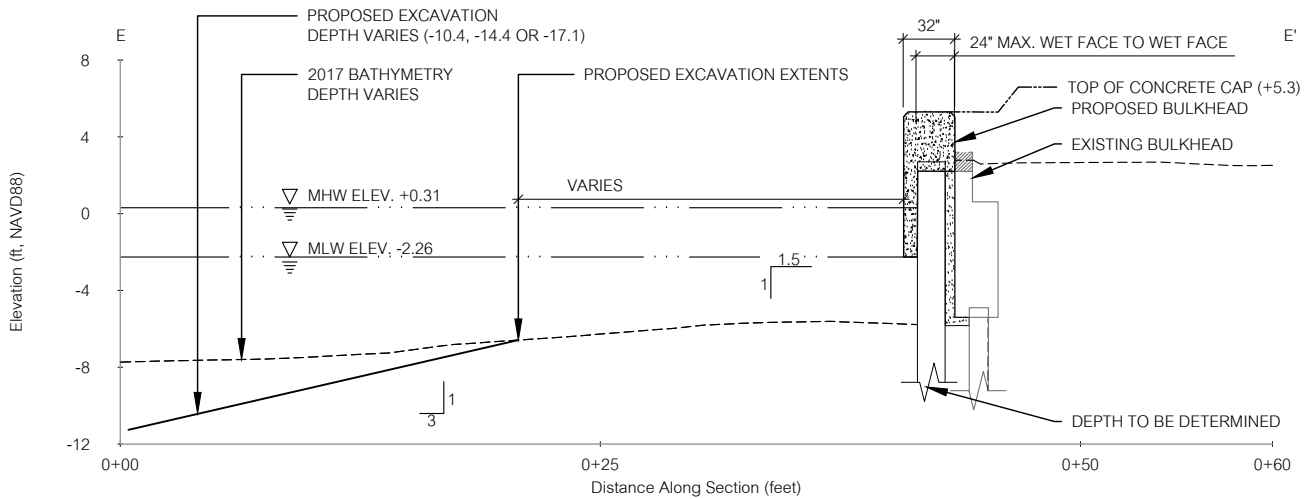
E

E'

PROPOSED EXCAVATION DEPTH VARIES (-10.4, -14.4 OR -17.1)

2017 BATHYMETRY DEPTH VARIES

PROPOSED EXCAVATION EXTENTS

32"

24" MAX. WET FACE TO WET FACE

TOP OF CONCRETE CAP (+5.3)

PROPOSED BULKHEAD

EXISTING BULKHEAD

MHW ELEV. +0.31

VARIES

MLW ELEV. -2.26

1.5

1

1

3

DEPTH TO BE DETERMINED

8

4

0

-4

-8

-12

Elevation (ft, NAVD88)

0+00

0+25

0+50

0+60

Distance Along Section (feet)